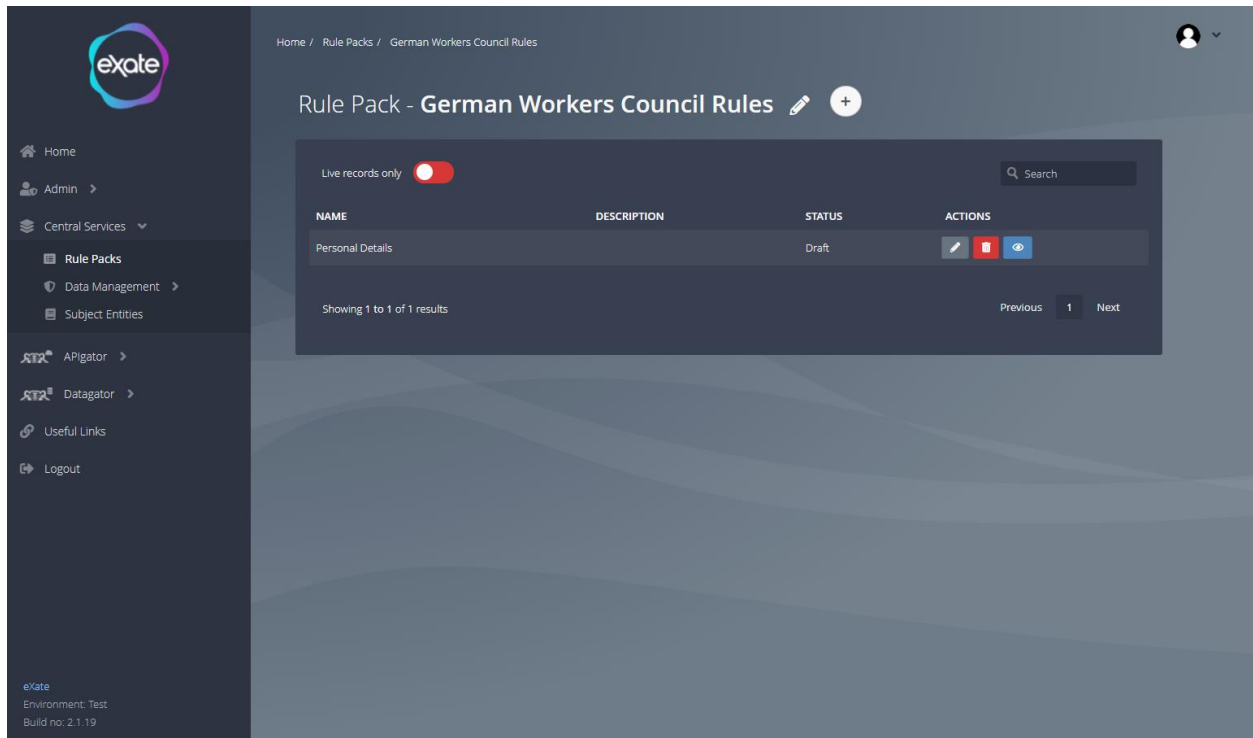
exate

Home
Admin >
Central Services
Rule Packs
Data Management >
Subject Entities
APIgator >
Datagator >
Useful Links
Logout

eXate
Environment: Test
Build no: 2.1.19

Home / Rule Packs / German Workers Council Rules

Rule Pack - **German Workers Council Rules**

Live records only

Search

| NAME | DESCRIPTION | STATUS | ACTIONS |
|---|---|---|---|
| Personal Details | | Draft | |

Showing 1 to 1 of 1 results

Previous 1 Next